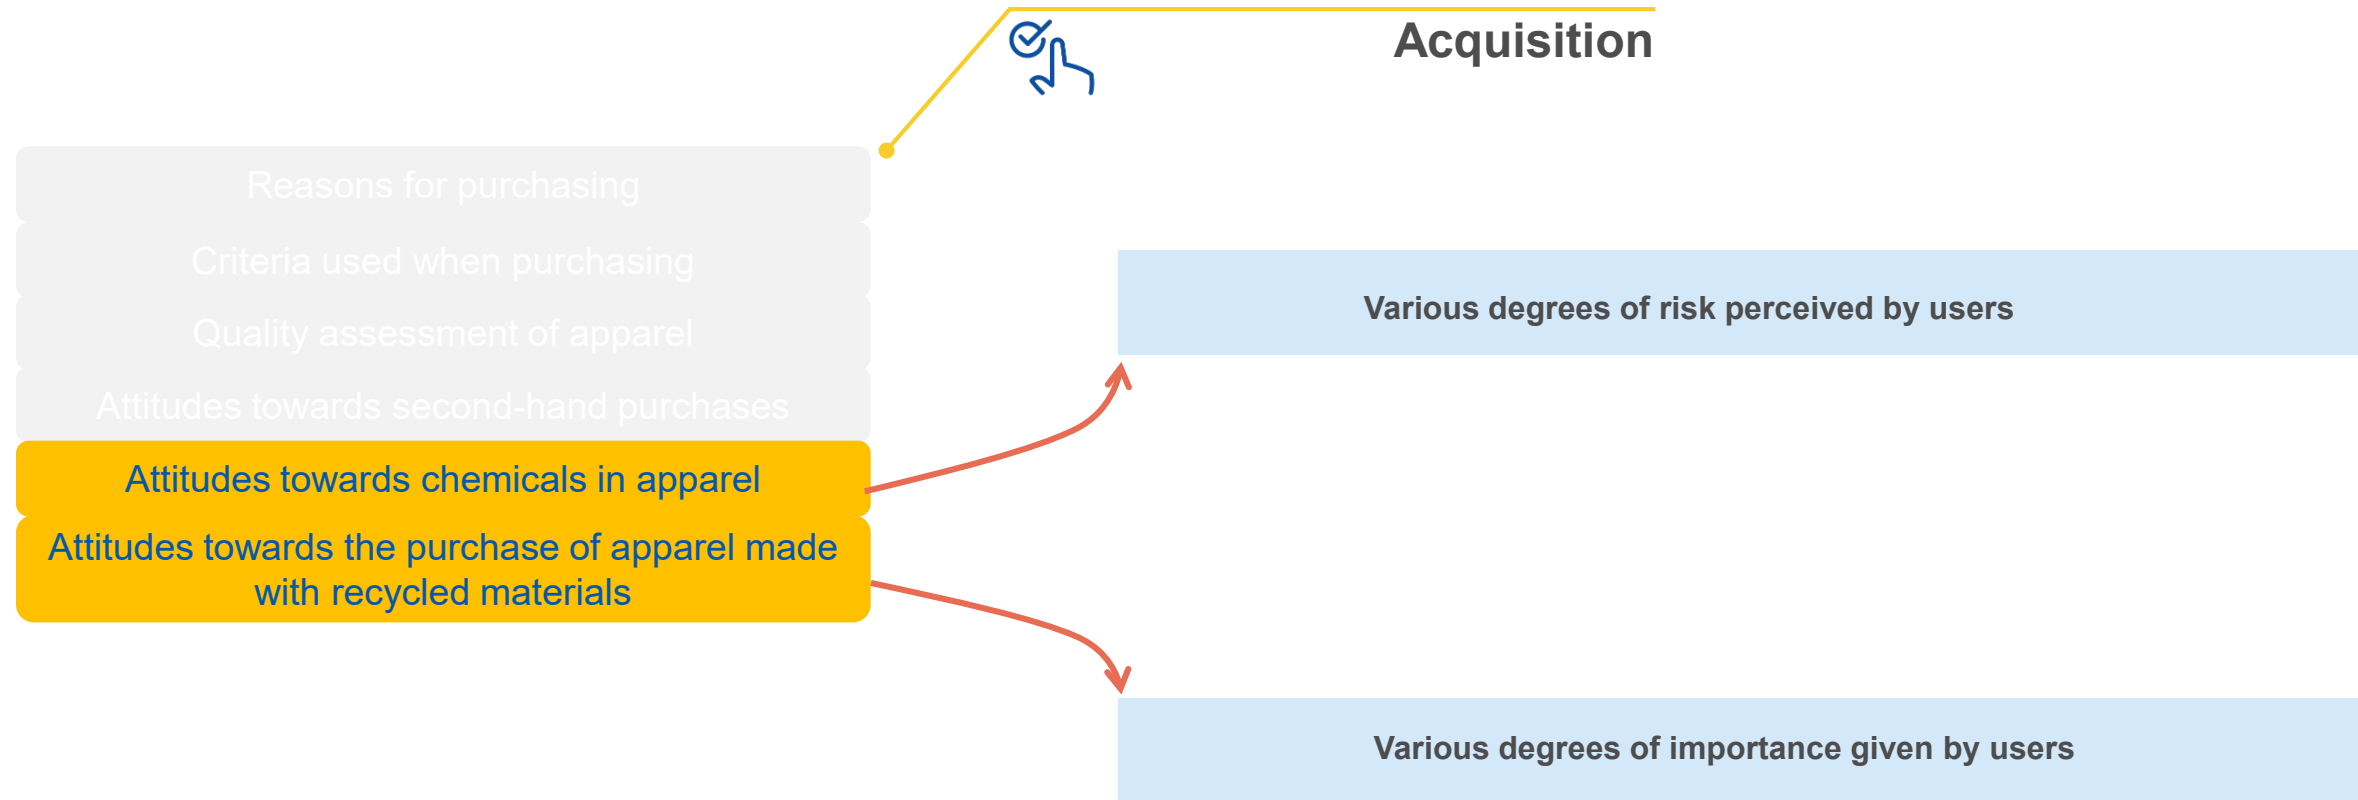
Acquisition

Reasons for purchasing

Criteria used when purchasing

Quality assessment of apparel

Attitudes towards second-hand purchases

Attitudes towards chemicals in apparel

Attitudes towards the purchase of apparel made with recycled materials

Various degrees of risk perceived by users

Various degrees of importance given by users